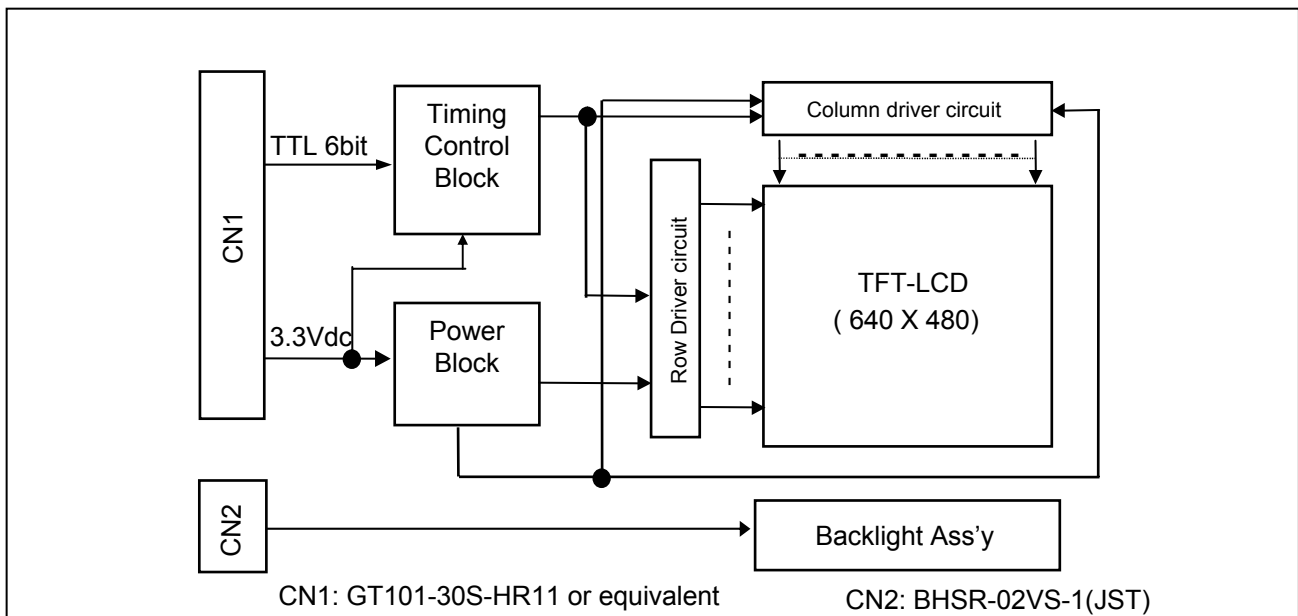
CN1

TTL 6bit

3.3Vdc

Timing Control Block

Power Block

Row Driver circuit

Column driver circuit

TFT-LCD
( 640 X 480)

CN2

Backlight Ass'y

CN1: GT101-30S-HR11 or equivalent

CN2: BHSR-02VS-1(JST)